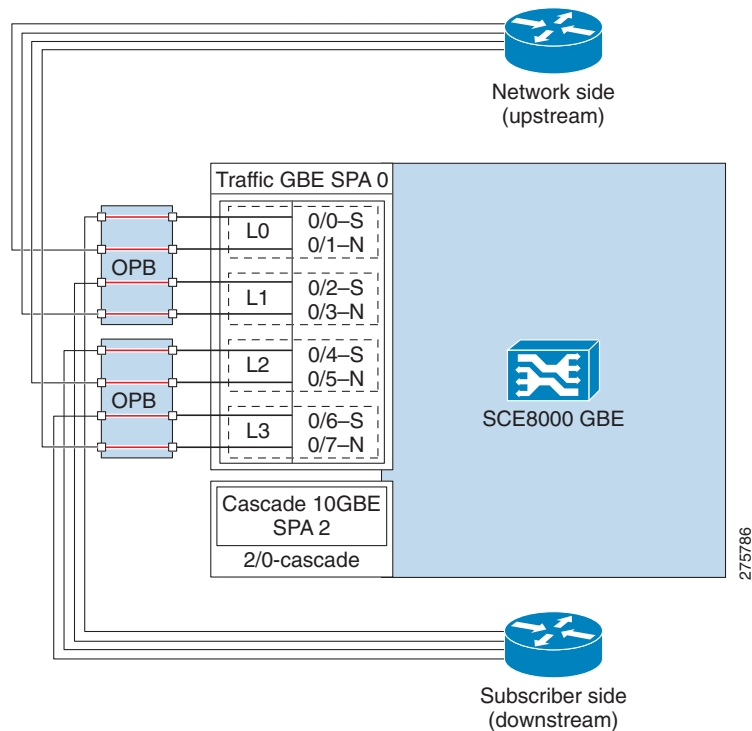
Network side
(upstream)

Traffic GBE SPA 0

OPB

L0
0/0–S
0/1–N

L1
0/2–S
0/3–N

OPB

L2
0/4–S
0/5–N

L3
0/6–S
0/7–N

SCE8000 GBE

Cascade 10GBE
SPA 2
2/0-cascade

275786

Subscriber side
(downstream)